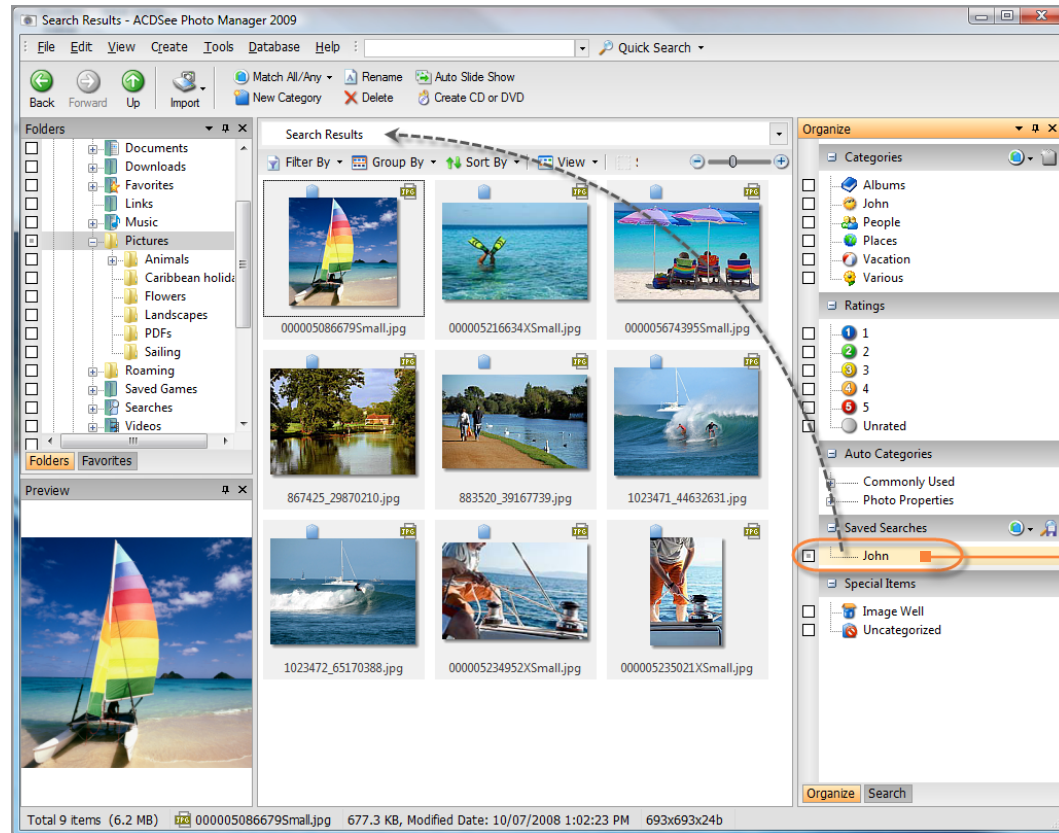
Search Results - ACDSee Photo Manager 2009

File Edit View Create Tools Database Help Quick Search

Back Forward Up Import Match All/Any Rename Auto Slide Show New Category Delete Create CD or DVD

Folders

Documents
Downloads
Favorites
Links
Music
Pictures
Animals
Caribbean holida
Flowers
Landscapes
PDFs
Sailing
Roaming
Saved Games
Searches
Videos

Folders Favorites

Preview

Search Results

Filter By Group By Sort By View

JPG 000005086679Small.jpg
JPG 000005216634XSmall.jpg
JPG 000005674395Small.jpg
JPG 867425_29870210.jpg
JPG 883520_39167739.jpg
JPG 1023471_44632631.jpg
JPG 1023472_65170388.jpg
JPG 000005234952XSmall.jpg
JPG 000005235021XSmall.jpg

Organize

Categories
Albums
John
People
Places
Vacation
Various

Ratings
1
2
3
4
5
Unrated

Auto Categories
Commonly Used
Photo Properties

Saved Searches
John

Special Items
Image Well
Uncategorized

Organize Search

Total 9 items (6.2 MB) 000005086679Small.jpg 677.3 KB, Modified Date: 10/07/2008 1:02:23 PM 693x693x24b